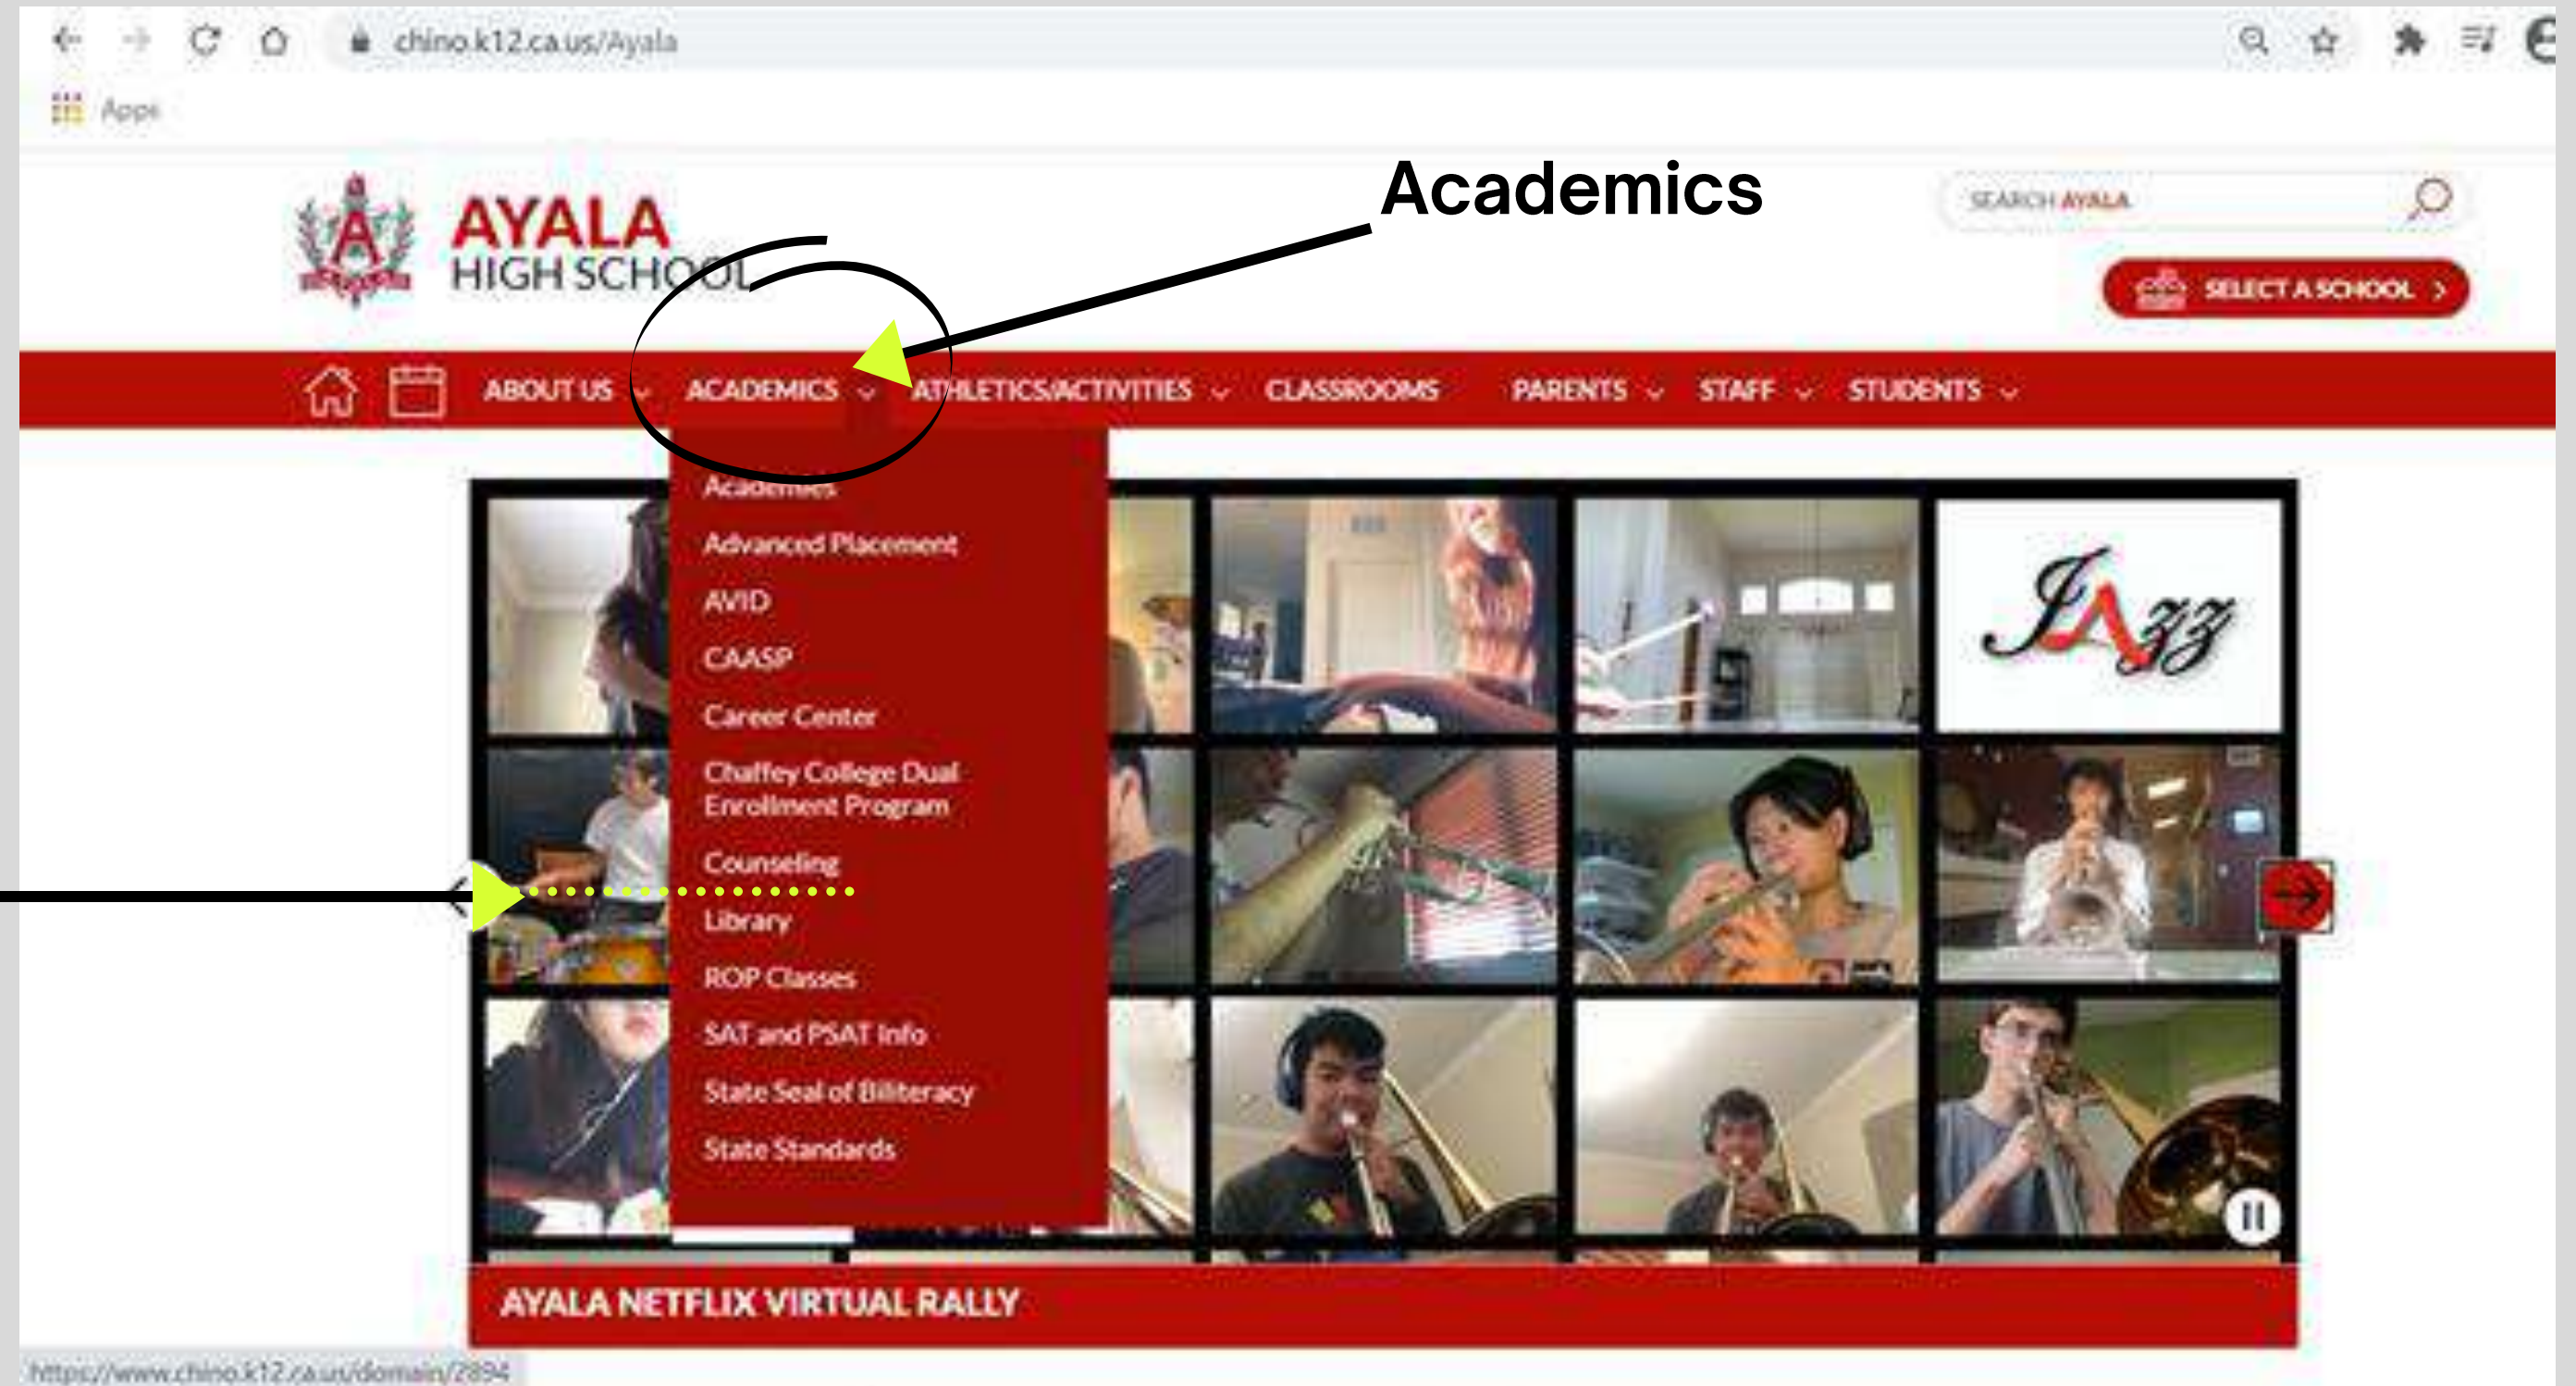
chino.k12.ca.us/Ayala

Apps

Academics

AYALA
HIGH SCHOOL

SEARCH AYALA

SELECT A SCHOOL >

ABOUT US ACADEMICS ATHLETICS/ACTIVITIES CLASSROOMS PARENTS STAFF STUDENTS

Academics
Advanced Placement
AVID
CAASP
Career Center
Chaffey College Dual Enrollment Program
Counseling
Library
ROP Classes
SAT and PSAT Info
State Seal of Biliteracy
State Standards

JAZZ

AYALA NETFLIX VIRTUAL RALLY

https://www.chino.k12.ca.us/domain/2894